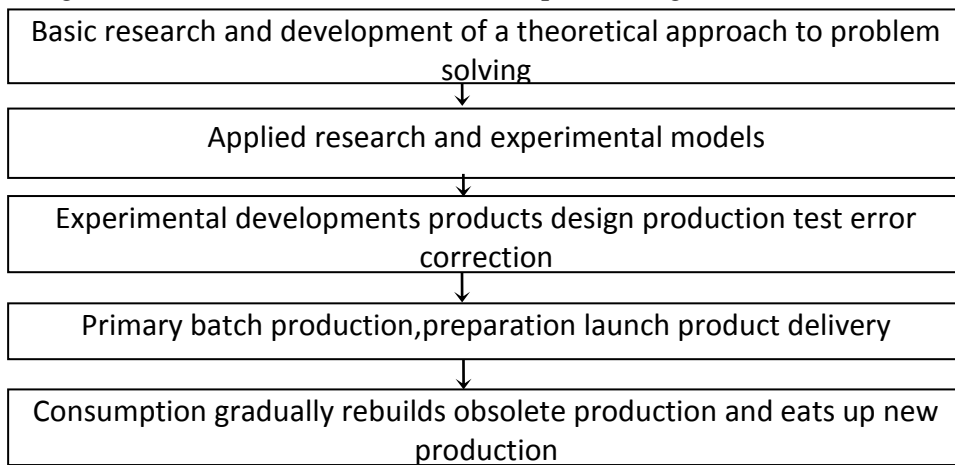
Basic research and development of a theoretical approach to problem solving

Applied research and experimental models

Experimental developments products design production test error correction

Primary batch production,preparation launch product delivery

Consumption gradually rebuilds obsolete production and eats up new production